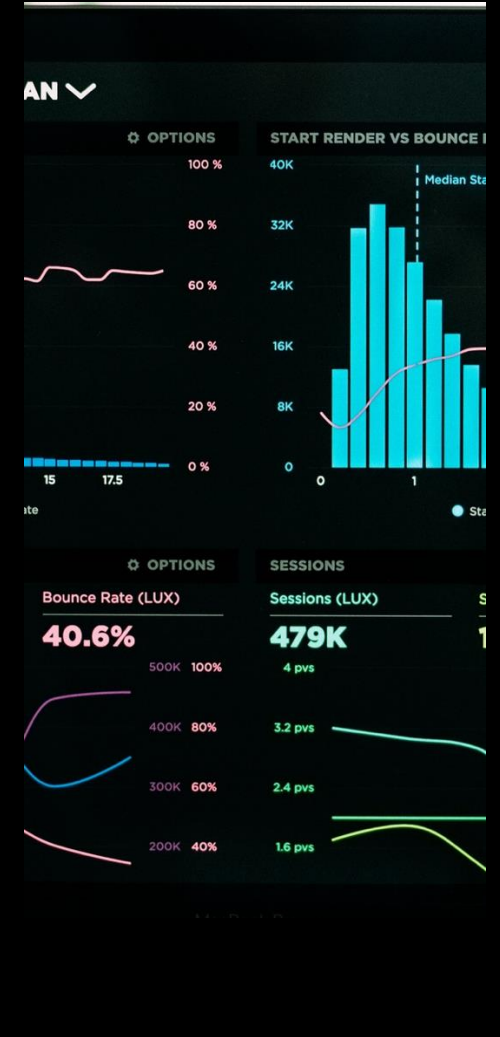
AN

OPTIONS

100 %
80 %
60 %
40 %
20 %
0 %

15
17.5

ate

START RENDER VS BOUNCE

Median Sta

40K
32K
24K
16K
8K
0

0
1

Sta

OPTIONS

Bounce Rate (LUX)

40.6%

500K 100%
400K 80%
300K 60%
200K 40%

SESSIONS

Sessions (LUX)

479K

4 pvs
3.2 pvs
2.4 pvs
1.6 pvs